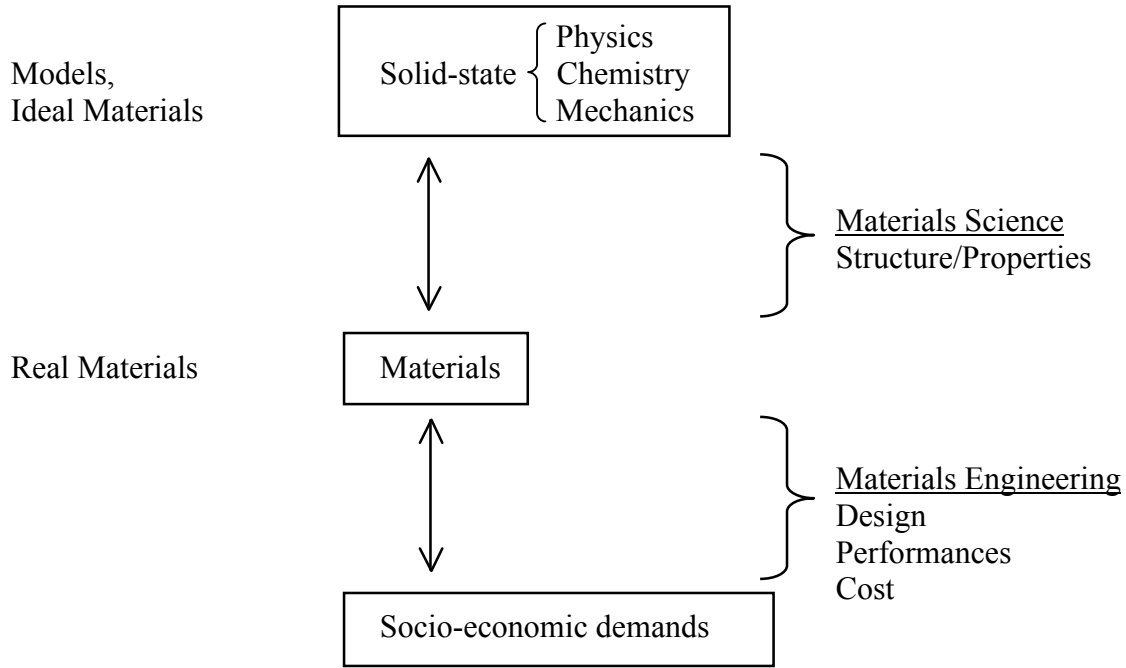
Models,
Ideal Materials

Solid-state Physics
Chemistry
Mechanics

Materials Science
Structure/Properties

Real Materials

Materials

Materials Engineering
Design
Performances
Cost

Socio-economic demands